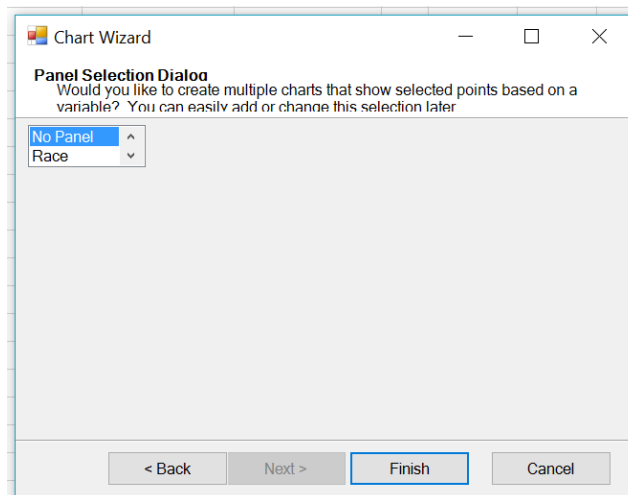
Chart Wizard

Panel Selection Dialog
Would you like to create multiple charts that show selected points based on a variable? You can easily add or change this selection later

No Panel
Race

< Back
Next >
Finish
Cancel